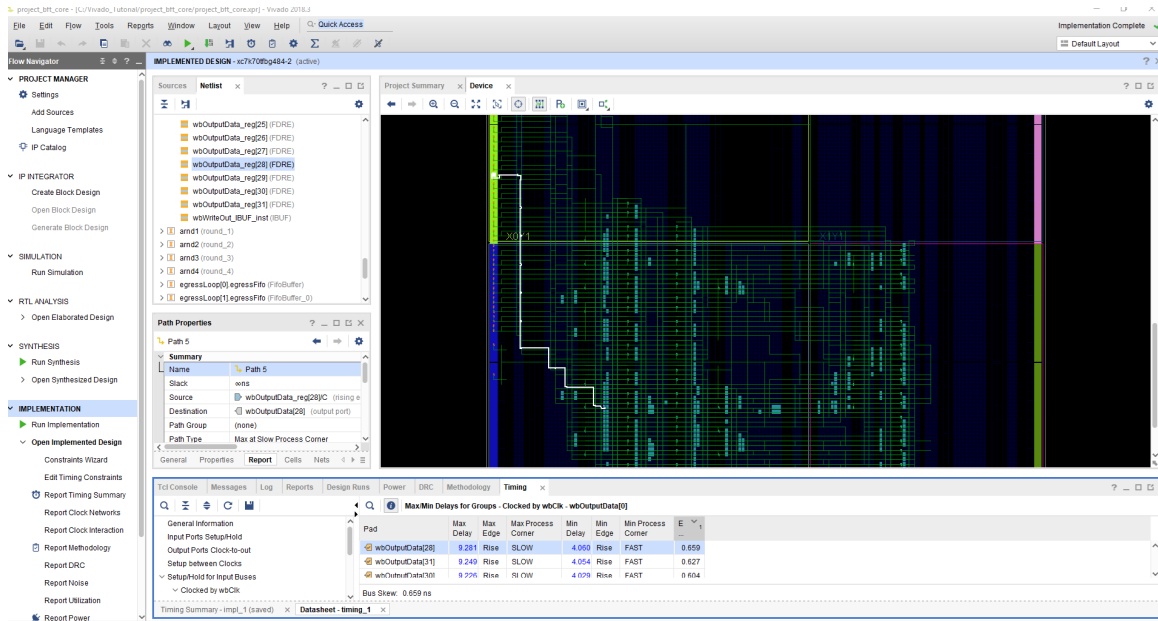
project_bft_core - [C:/Vivado_Tutorial/project_bft_core/project_bft_core.xpr] - Vivado 2018.3

File Edit Flow Tools Reports Window Layout View Help Quick Access

Implementation Complete

Default Layout

Flow Navigator

IMPLEMENTED DESIGN - xc7k70tfbg484-2 (active)

PROJECT MANAGER
Settings
Add Sources
Language Templates
IP Catalog

IP INTEGRATOR
Create Block Design
Open Block Design
Generate Block Design

SIMULATION
Run Simulation

RTL ANALYSIS
Open Elaborated Design

SYNTHESIS
Run Synthesis
Open Synthesized Design

IMPLEMENTATION
Run Implementation
Open Implemented Design
Constraints Wizard
Edit Timing Constraints
Report Timing Summary
Report Clock Networks
Report Clock Interaction
Report Methodology
Report DRC
Report Noise
Report Utilization
Report Power

Sources Netlist

wbOutputData_reg[25] (FDRE)
wbOutputData_reg[26] (FDRE)
wbOutputData_reg[27] (FDRE)
wbOutputData_reg[28] (FDRE)
wbOutputData_reg[29] (FDRE)
wbOutputData_reg[30] (FDRE)
wbOutputData_reg[31] (FDRE)
wbWriteOut_IBUF_inst (IBUF)
arnd1 (round_1)
arnd2 (round_2)
arnd3 (round_3)
arnd4 (round_4)
egressLoop[0].egressFifo (FifoBuffer)
egressLoop[1].egressFifo (FifoBuffer_0)

Path Properties

Path 5

Summary

| Name | Path 5 |
|---|---|
| Slack | ∞ns |
| Source | wbOutputData_reg[28]/C (rising e |
| Destination | wbOutputData[28] (output port) |
| Path Group | (none) |
| Path Type | Max at Slow Process Corner |

General Properties Report Cells Nets

Project Summary Device

X0Y1 X1Y1

Tcl Console Messages Log Reports Design Runs Power DRC Methodology Timing

General Information
Input Ports Setup/Hold
Output Ports Clock-to-out
Setup between Clocks
Setup/Hold for Input Buses
Clocked by wbClk

Max/Min Delays for Groups - Clocked by wbClk - wbOutputData[0]

| Pad | Max Delay | Max Edge | Max Process Corner | Min Delay | Min Edge | Min Process Corner | E... |
|---|---|---|---|---|---|---|---|
| wbOutputData[28] | 9.281 | Rise | SLOW | 4.060 | Rise | FAST | 0.659 |
| wbOutputData[31] | 9.249 | Rise | SLOW | 4.054 | Rise | FAST | 0.627 |
| wbOutputData[30] | 9.226 | Rise | SLOW | 4.029 | Rise | FAST | 0.604 |

Bus Skew: 0.659 ns

Timing Summary - impl_1 (saved) Datasheet - timing_1